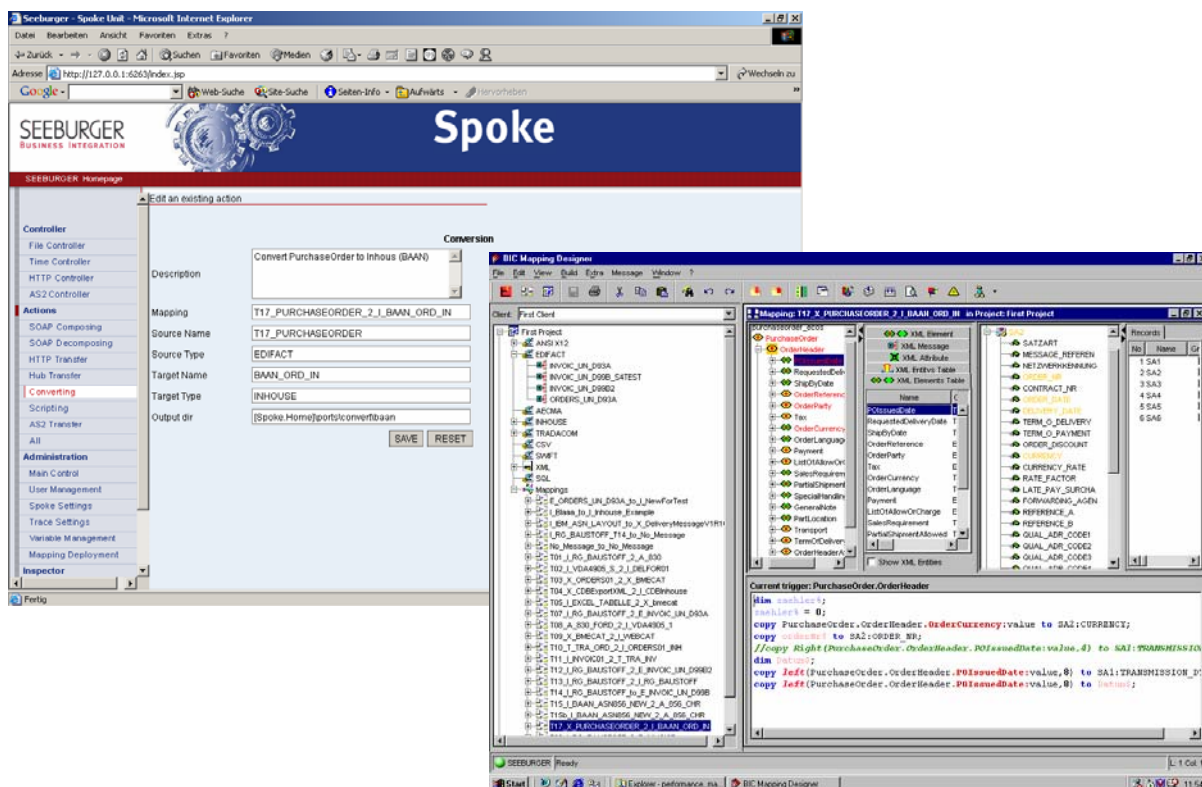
Seeburger - Spoke Unit - Microsoft Internet Explorer

Datei Bearbeiten Ansicht Favoriten Extras ?

Zurück Suchen Favoriten Medien

Adresse http://127.0.0.1:6263/index.jsp

Wechseln zu

Google Web-Suche Site-Suche Seiten-Info Aufwärts Hervorheben

SEEBURGER BUSINESS INTEGRATION

Spoke

SEEBURGER Homepage

Controller
File Controller
Time Controller
HTTP Controller
AS2 Controller
Actions
SOAP Composing
SOAP Decomposing
HTTP Transfer
Hub Transfer
Converting
Scripting
AS2 Transfer
All
Administration
Main Control
User Management
Spoke Settings
Trace Settings
Variable Management
Mapping Deployment
Inspector

Edit an existing action

Conversion

| | |
|---|---|
| Description | Convert PurchaseOrder to Inhous (BAAN) |
| Mapping | T17_PURCHASEORDER_2_I_BAAN_ORD_IN |
| Source Name | T17_PURCHASEORDER |
| Source Type | EDIFACT |
| Target Name | BAAN_ORD_IN |
| Target Type | INHOUSE |
| Output dir | [Spoke.Home]\ports\convert\baan |

SAVE RESET

Fertig

BIC Mapping Designer

File Edit View Build Extra Message Window ?

Client: First Client

First Project
ANSI X12
EDIFACT
INVOIC_UN_D93A
INVOIC_UN_D99B_SATEST
INVOIC_UN_D99B2
ORDERS_UN_D93A
AECMA
INHOUSE
TRADACOM
CSV
SWIFT
XML
SQL
Mappings
E_ORDERS_UN_D93A_to_I_NewForTest
I_Blass_to_I_Inhouse_Example
I_IBM_ASN_LAYOUT_to_X_DeliveryMessageV1R1
I_RG_BAUSTOFF_T14_to_No_Message
No_Message_to_No_Message
T01_I_RG_BAUSTOFF_2_A_830
T02_I_VDA4905_S_2_I_DELFOR01
T03_X_ORDERS01_2_X_BMECAT
T04_X_CDBExportXML_2_I_CDBInhouse
T05_I_EXCEL_TABELLE_2_X_bmecat
T07_I_RG_BAUSTOFF_2_E_INVOIC_UN_D93A
T08_A_830_FORD_2_I_VDA4905_1
T09_X_BMECAT_2_I_WEBCAT
T10_T_TRA_ORD_2_I_ORDERS01_INH
T11_I_INVOIC01_2_T_TRA_INV
T12_I_RG_BAUSTOFF_2_E_INVOIC_UN_D99B2
T13_I_RG_BAUSTOFF_2_I_RG_BAUSTOFF
T14_I_RG_BAUSTOFF_to_E_INVOIC_UN_D99B
T15_I_BAAN_ASN856_NEW_2_A_856_CHR
T15b_I_BAAN_ASN856_NEW_2_A_856_CHR
T17_X_PURCHASEORDER_2_I_BAAN_ORD_IN

Mapping: T17_X_PURCHASEORDER_2_I_BAAN_ORD_IN in Project: First Project

purchaseorder_ecos
PurchaseOrder
OrderHeader
POIssuedDate
RequestedDeliv
ShipByDate
OrderReference
OrderParty
Tax
OrderCurrency
OrderLanguage
Payment
ListOfAllowOrc
PartialShipment
SpecialHandlin
GeneralNote
PartLocation
Transport
TermOfDeliver
OrderHeaderA

XML Element
XML Message
XML Attribute
XML Entitys Table
XML Elements Table

Name
POIssuedDate
RequestedDeliveryDate
ShipByDate
OrderReference
OrderParty
Tax
OrderCurrency
OrderLanguage
Payment
ListOfAllowOrCharge
SalesRequirement
PartialShipmentAllowed

Show XML Entities

SA2
SATZART
MESSAGE_REFEREN
NETZWERKKENNUNG
ORDER_NR
CONTRACT_NR
ORDER_DATE
DELIVERY_DATE
TERM_O_DELIVERY
TERM_O_PAYMENT
ORDER_DISCOUNT
CURRENCY
CURRENCY_RATE
RATE_FACTOR
LATE_PAY_SURCHA
FORWARDING_AGEN
REFERENCE_A
REFERENCE_B
QUAL_ADR_CODE1
QUAL_ADR_CODE2
QUAL_ADR_CODE3

Records

| No | Name |
|---|---|
| 1 | SA1 |
| 2 | SA2 |
| 3 | SA3 |
| 4 | SA4 |
| 5 | SA5 |
| 6 | SA6 |

Current trigger: PurchaseOrder.OrderHeader

dim zaehler4;
zaehler4 = 0;
copy PurchaseOrder.OrderHeader.OrderCurrency:value to SA2:CURRENCY;
copy orderNr to SA2:ORDER_NR;
//copy Right(PurchaseOrder.OrderHeader.POIssuedDate:value,4) to SA1:TRANSMISSION
dim Datum2;
copy left(PurchaseOrder.OrderHeader.POIssuedDate:value,8) to SA1:TRANSMISSION_D
copy left(PurchaseOrder.OrderHeader.POIssuedDate:value,8) to Datum2;

SEEBURGER Ready

L 1 Col 1

Start Explorer - performance_ma... BIC Mapping Designer